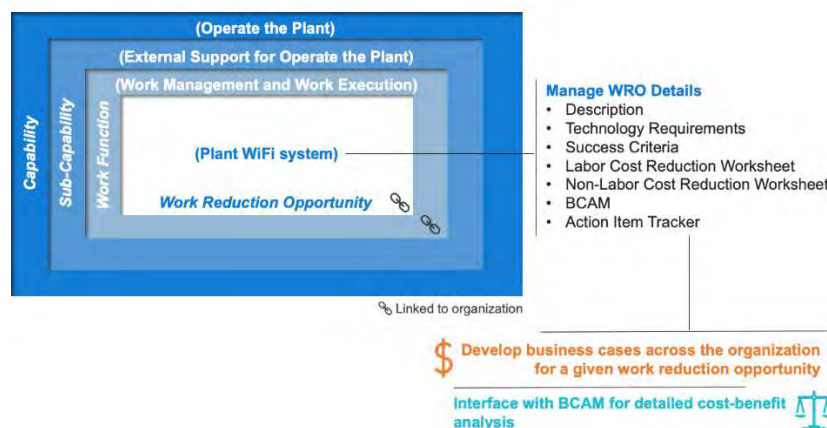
(Operate the Plant)

(External Support for Operate the Plant)

(Work Management and Work Execution)

Capability

Sub-Capability

Work Function

(Plant WiFi system)

Work Reduction Opportunity

Manage WRO Details
- Description
- Technology Requirements
- Success Criteria
- Labor Cost Reduction Worksheet
- Non-Labor Cost Reduction Worksheet
- BCAM
- Action Item Tracker

Linked to organization

$ Develop business cases across the organization for a given work reduction opportunity

Interface with BCAM for detailed cost-benefit analysis